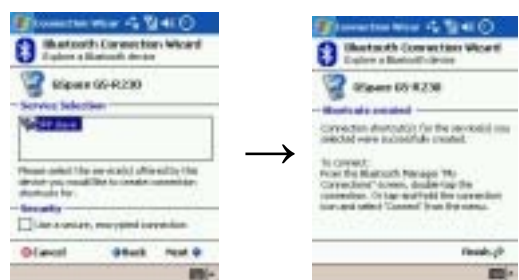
Connection Wizar

Bluetooth Connection Wizard
Explore a Bluetooth device

iGlobal GS-R230

Service Selection

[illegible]

Please select the service(s) offered by this device you would like to create connection shortcuts for.

Security

Use a secure, encrypted connection

Cancel Back Next

Connection Wizar

Bluetooth Connection Wizard
Explore a Bluetooth device

iGlobal GS-R230

Shortcuts created

Connection shortcut(s) for the service(s) you selected were successfully created.

To connect:
From the Bluetooth Manager "My Connections" screen, double-tap the connection. Or tap and hold the connection icon and select "Connect" from the menu.

Finish